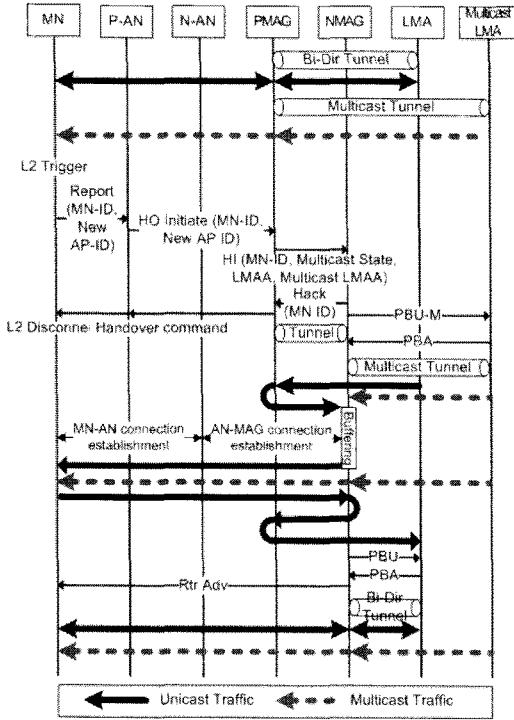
MN
P-AN
N-AN
PMAG
NMAG
LMA
Multicast LMA

Bi-Dir Tunnel
Multicast Tunnel

L2 Trigger
Report (MN-ID, New AP-ID)
HO Initiate (MN-ID, New AP ID)
HI (MN-ID, Multicast State, LMAA, Multicast LMAA)
Hack (MN ID)
PBU-M
L2 Disconnect Handover command
Tunnel
PBA
Multicast Tunnel
MN-AN connection establishment
AN-MAG connection establishment
Buffering
PBU
PBA
Rtr Adv
Bi-Dir Tunnel

Unicast Traffic
Multicast Traffic